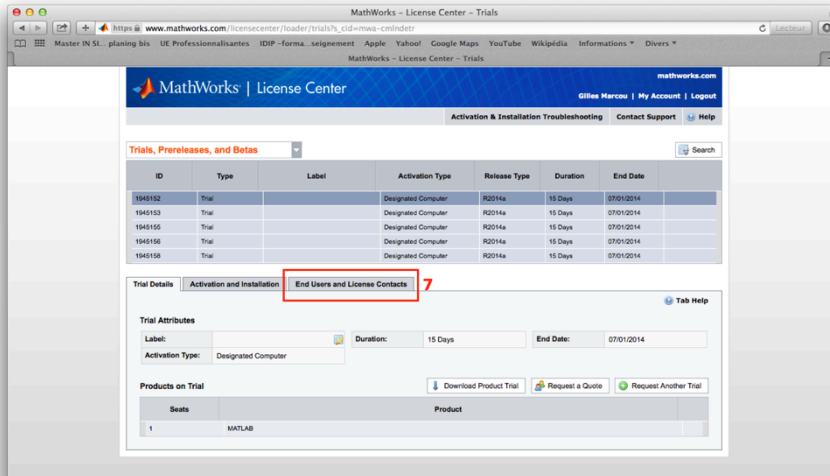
MathWorks – License Center – Trials

https www.mathworks.com/licensecenter/loader/trials?s_cid=mwa-cmlndetr

Lecteur

Master IN SI... planing bis UE Professionnalisantes IDIP –forma...seignement Apple Yahoo! Google Maps YouTube Wikipédia Informations Divers

MathWorks – License Center – Trials

MathWorks | License Center

mathworks.com

Gilles Marcou | My Account | Logout

Activation & Installation Troubleshooting Contact Support Help

Trials, Prereleases, and Betas

Search

| ID | Type | Label | Activation Type | Release Type | Duration | End Date |
|---|---|---|---|---|---|---|
| 1945152 | Trial | | Designated Computer | R2014a | 15 Days | 07/01/2014 |
| 1945153 | Trial | | Designated Computer | R2014a | 15 Days | 07/01/2014 |
| 1945155 | Trial | | Designated Computer | R2014a | 15 Days | 07/01/2014 |
| 1945156 | Trial | | Designated Computer | R2014a | 15 Days | 07/01/2014 |
| 1945158 | Trial | | Designated Computer | R2014a | 15 Days | 07/01/2014 |

Trial Details Activation and Installation End Users and License Contacts 7

Tab Help

Trial Attributes

Label:

Duration: 15 Days

End Date: 07/01/2014

Activation Type: Designated Computer

Products on Trial

Download Product Trial Request a Quote Request Another Trial

| Seats | Product |
|---|---|
| 1 | MATLAB |